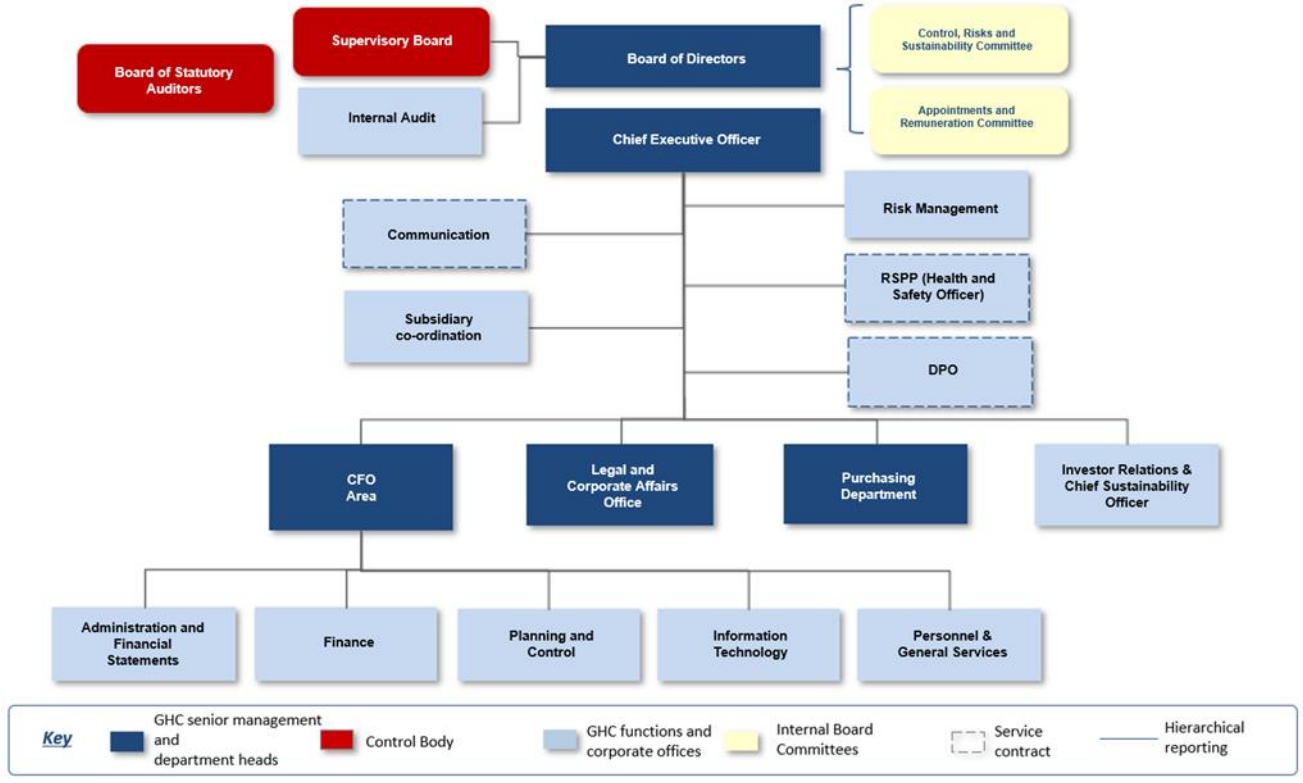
Board of Statutory Auditors

Supervisory Board

Internal Audit

Board of Directors

Chief Executive Officer

Control, Risks and Sustainability Committee

Appointments and Remuneration Committee

Communication

Subsidiary co-ordination

Risk Management

RSPP (Health and Safety Officer)

DPO

CFO Area

Legal and Corporate Affairs Office

Purchasing Department

Investor Relations & Chief Sustainability Officer

Administration and Financial Statements

Finance

Planning and Control

Information Technology

Personnel & General Services

Key

GHC senior management and department heads

Control Body

GHC functions and corporate offices

Internal Board Committees

Service contract

Hierarchical reporting